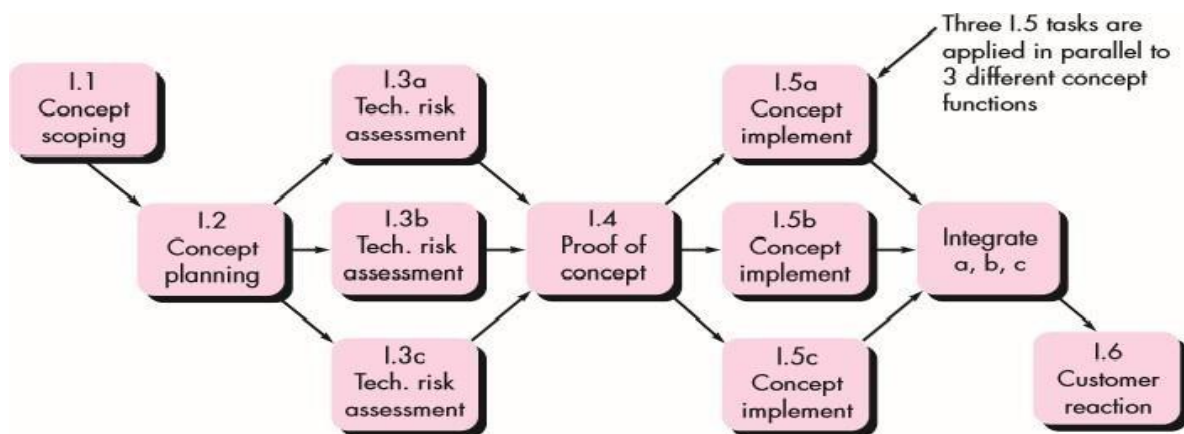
Three I.5 tasks are applied in parallel to 3 different concept functions

I.1
Concept scoping

I.2
Concept planning

I.3a
Tech. risk assessment

I.3b
Tech. risk assessment

I.3c
Tech. risk assessment

I.4
Proof of concept

I.5a
Concept implement

I.5b
Concept implement

I.5c
Concept implement

Integrate a, b, c

I.6
Customer reaction